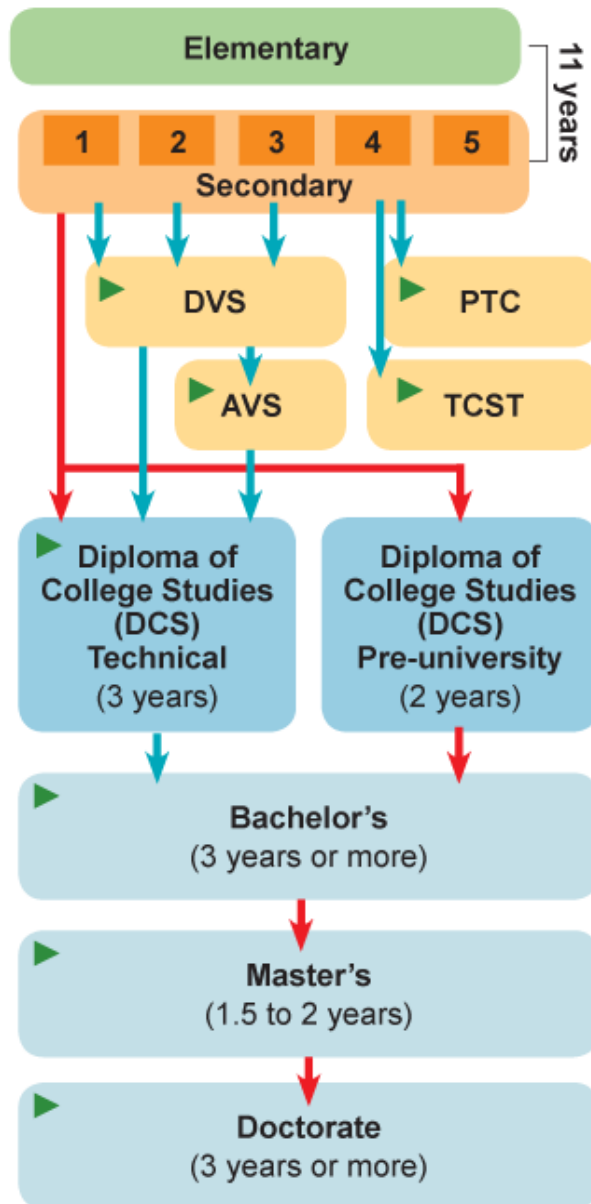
Elementary

11 years

1 2 3 4 5

Secondary

DVS

PTC

AVS

TCST

Diploma of College Studies (DCS) Technical (3 years)

Diploma of College Studies (DCS) Pre-university (2 years)

Bachelor's (3 years or more)

Master's (1.5 to 2 years)

Doctorate (3 years or more)